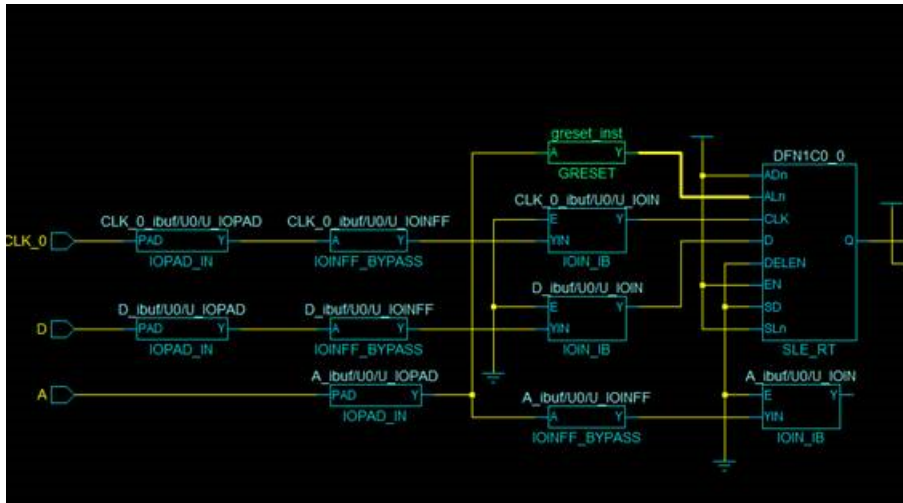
greset_inst
A Y
GRESET

DFN1C0_0
ADn
ALn
CLK
D
DELEN
EN
SD
SLn
Q
SLE_RT

CLK_0
CLK_0_ibuf/U0/U_IOPAD
PAD Y
IOPAD_IN
CLK_0_ibuf/U0/U_IOINFF
A Y
IOINFF_BYPASS
CLK_0_ibuf/U0/U_IOIN
E Y
YIN
IOIN_IB

D
D_ibuf/U0/U_IOPAD
PAD Y
IOPAD_IN
D_ibuf/U0/U_IOINFF
A Y
IOINFF_BYPASS
D_ibuf/U0/U_IOIN
E Y
YIN
IOIN_IB

A
A_ibuf/U0/U_IOPAD
PAD Y
IOPAD_IN
A_ibuf/U0/U_IOINFF
A Y
IOINFF_BYPASS
A_ibuf/U0/U_IOIN
E Y
YIN
IOIN_IB